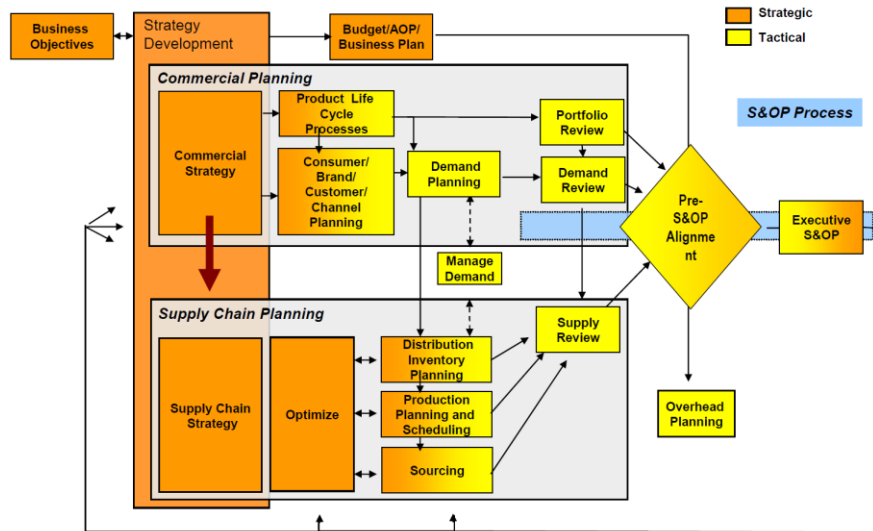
Strategic
Tactical

Business Objectives

Strategy Development

Budget/AOP/ Business Plan

S&OP Process

Commercial Planning

Commercial Strategy

Product Life Cycle Processes

Consumer/ Brand/ Customer/ Channel Planning

Demand Planning

Portfolio Review

Demand Review

Pre-S&OP Alignment

Executive S&OP

Manage Demand

Supply Chain Planning

Supply Chain Strategy

Optimize

Distribution Inventory Planning

Production Planning and Scheduling

Sourcing

Supply Review

Overhead Planning